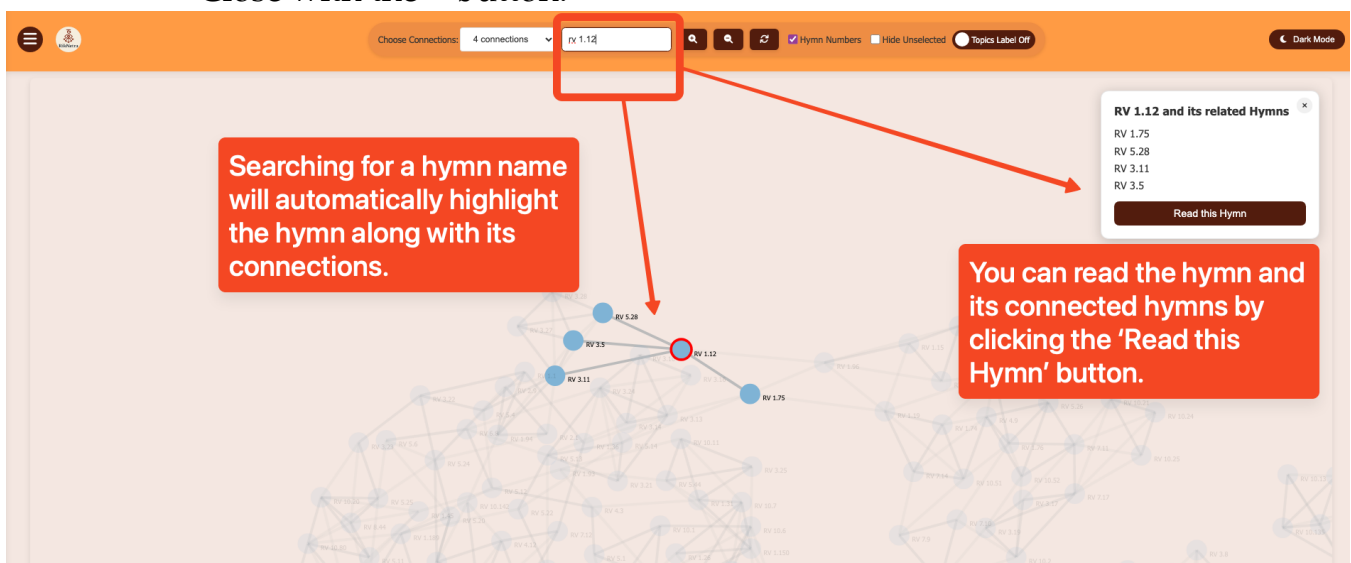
Choose Connections: 4 connections

rv 1.12

Hymn Numbers

Hide Unselected

Topics Label Off

Dark Mode

Searching for a hymn name will automatically highlight the hymn along with its connections.

RV 1.12 and its related Hymns

×

RV 1.75
RV 5.28
RV 3.11
RV 3.5

Read this Hymn

You can read the hymn and its connected hymns by clicking the 'Read this Hymn' button.

RV 5.28
RV 3.5
RV 1.12
RV 3.11
RV 1.75